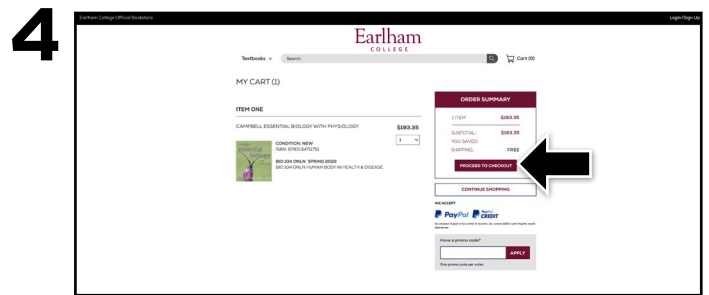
4

Earlham College Official Bookstore

Login/Sign Up

Earlham
COLLEGE

Textbooks

Search

Cart (0)

MY CART (1)

ITEM ONE

CAMPBELL ESSENTIAL BIOLOGY WITH PHYSIOLOGY

$193.35

1

CONDITION: NEW
ISBN: 9780134711751

BIO 104 ONLN SPRING 2022
BIO 104 ONLN HUMAN BODY IN HEALTH & DISEASE

ORDER SUMMARY

1 ITEM: $193.35

SUBTOTAL: $193.35
YOU SAVED:
SHIPPING: FREE

PROCEED TO CHECKOUT

CONTINUE SHOPPING

WE ACCEPT

PayPal PayPal CREDIT

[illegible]

Have a promo code?

APPLY

One promo code per order